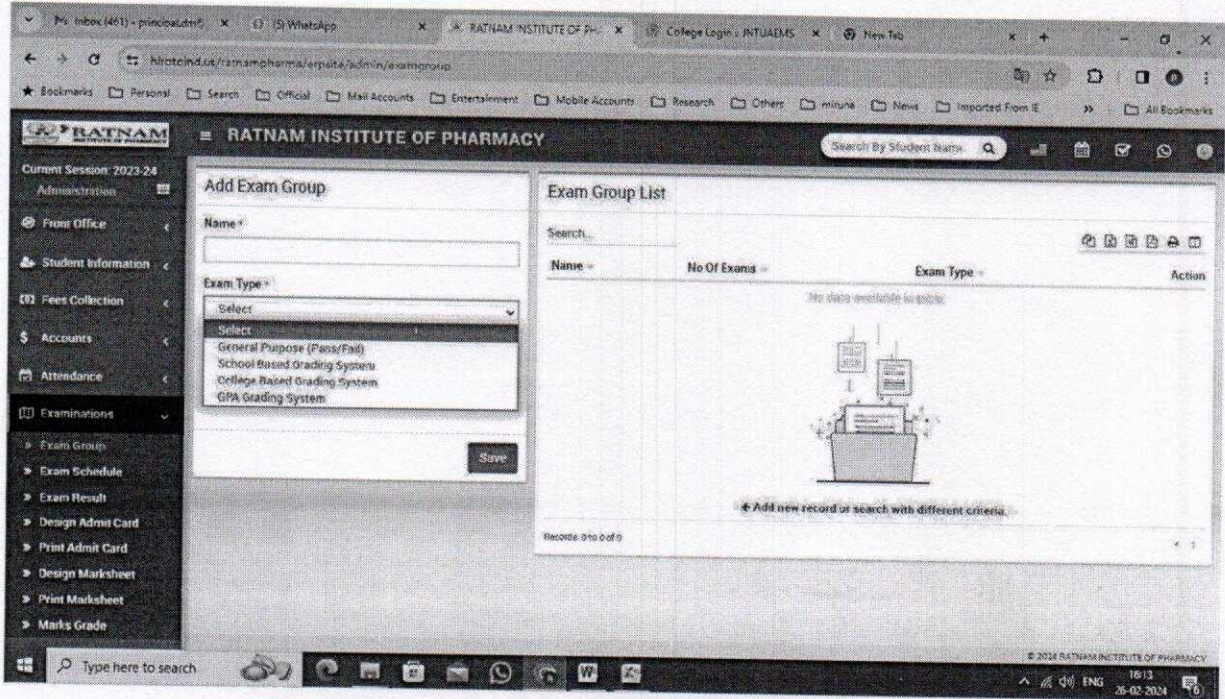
M Inbox (461) - principal.dmf × (5) WhatsApp × RATNAM INSTITUTE OF PH × College Login :: JNTUAEMS × New Tab ×

hirotcind.us/ratnampharma/erpsite/admin/examgroup

Bookmarks Personal Search Official Mail Accounts Entertainment Mobile Accounts Research Others miruna News Imported From IE All Bookmarks

RATNAM

≡ RATNAM INSTITUTE OF PHARMACY

Search By Student Name

Current Session: 2023-24
Administration

Front Office
Student Information
Fees Collection
Accounts
Attendance
Examinations
Exam Group
Exam Schedule
Exam Result
Design Admit Card
Print Admit Card
Design Marksheet
Print Marksheet
Marks Grade

Add Exam Group

Name *

Exam Type *

Select

Select
General Purpose (Pass/Fail)
School Based Grading System
College Based Grading System
GPA Grading System

Save

Exam Group List

Search...

| Name | No Of Exams | Exam Type | Action |
|---|---|---|---|

No data available in table

← Add new record or search with different criteria.

Records: 0 to 0 of 0

© 2024 RATNAM INSTITUTE OF PHARMACY

Type here to search

ENG 16:13 26-02-2024